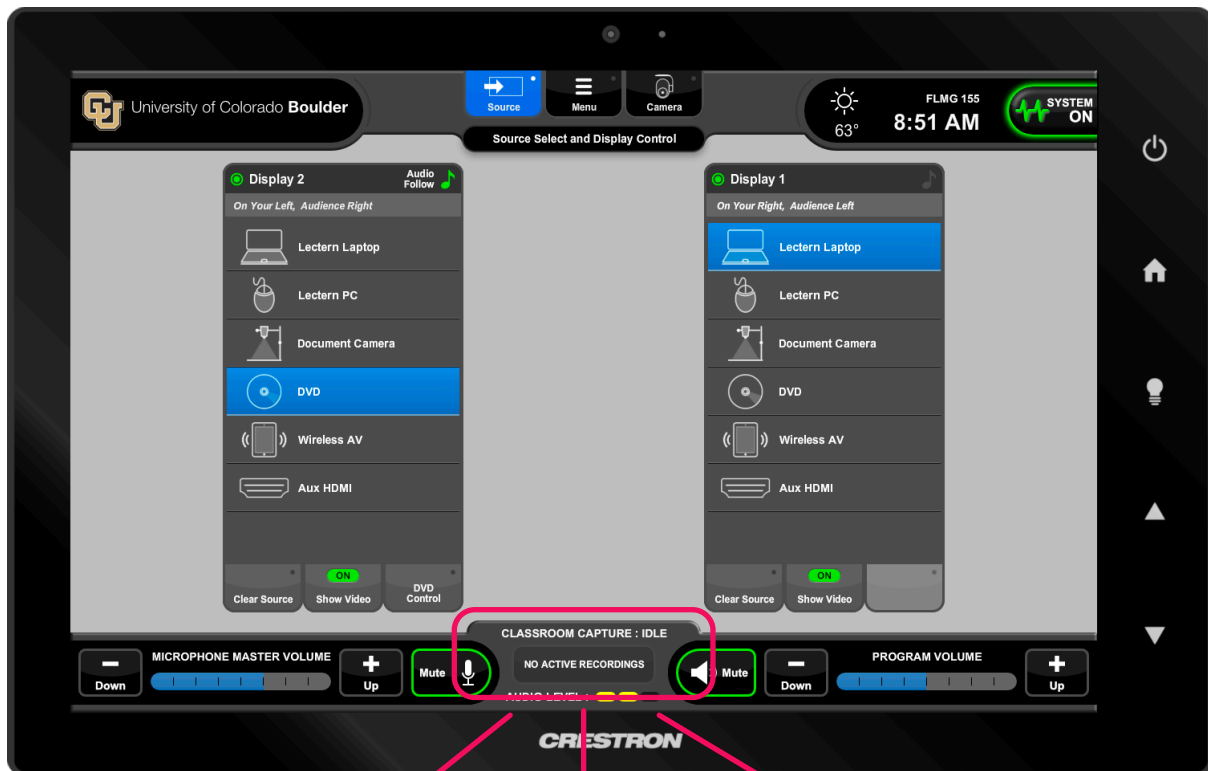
University of Colorado Boulder

Source
Menu
Camera

Source Select and Display Control

63°
FLMG 155
8:51 AM
SYSTEM ON

Display 2
Audio Follow
On Your Left, Audience Right
Lectern Laptop
Lectern PC
Document Camera
DVD
Wireless AV
Aux HDMI
Clear Source
ON
Show Video
DVD Control

Display 1
On Your Right, Audience Left
Lectern Laptop
Lectern PC
Document Camera
DVD
Wireless AV
Aux HDMI
Clear Source
ON
Show Video

Down
MICROPHONE MASTER VOLUME
Up
Mute

CLASSROOM CAPTURE : IDLE
NO ACTIVE RECORDINGS
AUDIO LEVEL :

Mute
Down
PROGRAM VOLUME
Up

CRESTRON